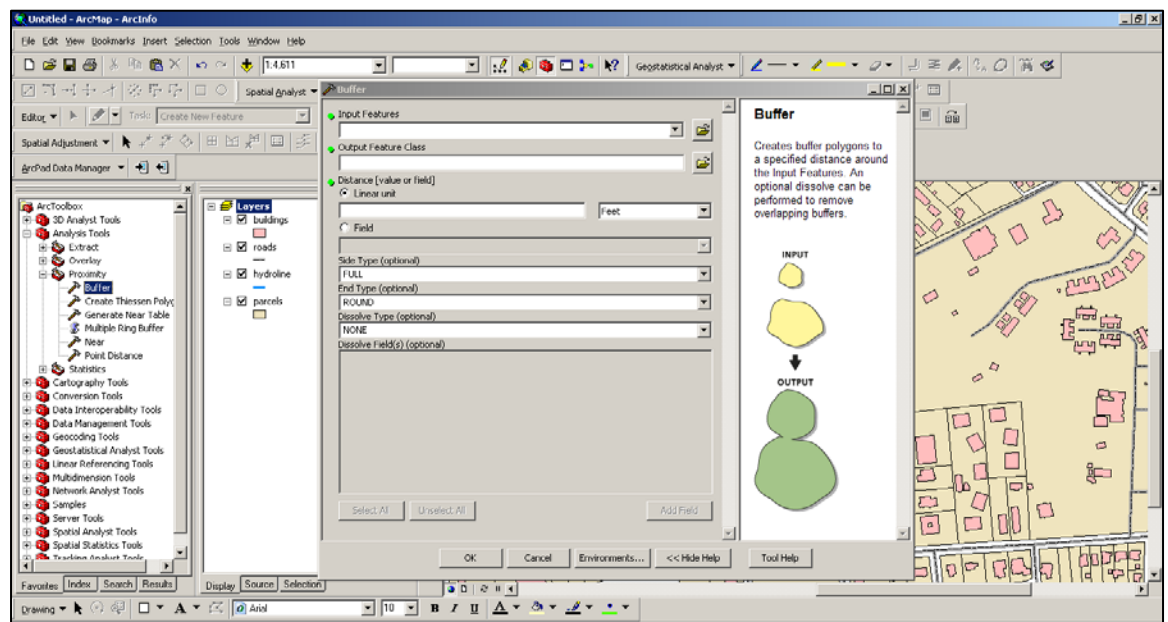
Untitled - ArcMap - ArcInfo

File Edit View Bookmarks Insert Selection Tools Window Help

1:4,611

Geostatistical Analyst ▾

Spatial Analyst ▾

Editor ▾ Task: Create New Feature

Spatial Adjustment ▾

ArcPad Data Manager ▾

ArcToolbox
3D Analyst Tools
Analysis Tools
Extract
Overlay
Proximity
Buffer
Create Thiessen Polyg
Generate Near Table
Multiple Ring Buffer
Near
Point Distance
Statistics
Cartography Tools
Conversion Tools
Data Interoperability Tools
Data Management Tools
Geocoding Tools
Geostatistical Analyst Tools
Linear Referencing Tools
Multidimension Tools
Network Analyst Tools
Samples
Server Tools
Spatial Analyst Tools
Spatial Statistics Tools
Tracking Analyst Tools

Favorites Index Search Results

Layers
buildings
roads
hydroline
parcels

Display Source Selection

Buffer

Input Features

Output Feature Class

Distance [value or field]
Linear unit
Feet
Field

Side Type (optional)
FULL
End Type (optional)
ROUND
Dissolve Type (optional)
NONE
Dissolve Field(s) (optional)

Select All Unselect All Add Field

OK Cancel Environments... << Hide Help Tool Help

Buffer

Creates buffer polygons to a specified distance around the Input Features. An optional dissolve can be performed to remove overlapping buffers.

INPUT

OUTPUT

Drawing ▾ A Arial 10 B I U A